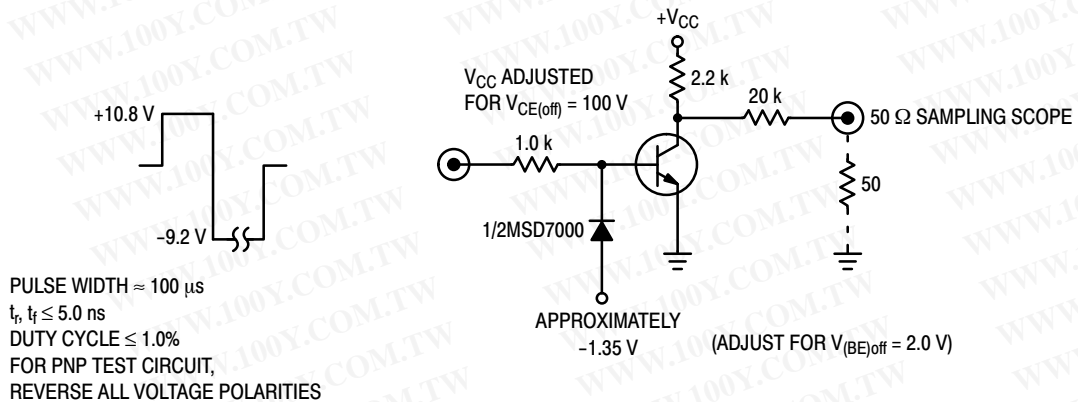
+10.8 V

−9.2 V

PULSE WIDTH ≈ 100 μs
$t_r$, $t_f \leq 5.0$ ns
DUTY CYCLE ≤ 1.0%
FOR PNP TEST CIRCUIT, REVERSE ALL VOLTAGE POLARITIES

$+V_{CC}$

$V_{CC}$ ADJUSTED FOR $V_{CE(off)}$ = 100 V

2.2 k

20 k

50 Ω SAMPLING SCOPE

1.0 k

50

1/2MSD7000

APPROXIMATELY −1.35 V

(ADJUST FOR $V_{(BE)off}$ = 2.0 V)

WWW.100Y.COM.TW